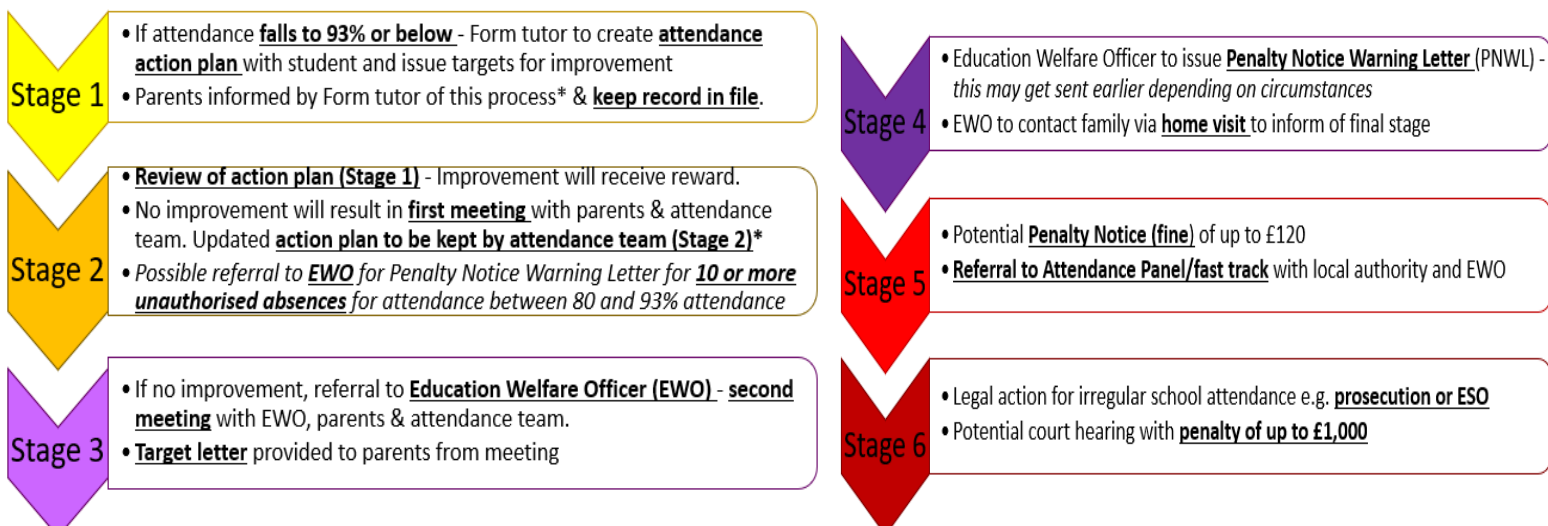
Stage 1

• If attendance falls to 93% or below - Form tutor to create attendance action plan with student and issue targets for improvement
• Parents informed by Form tutor of this process* & keep record in file.

Stage 2

• Review of action plan (Stage 1) - Improvement will receive reward.
• No improvement will result in first meeting with parents & attendance team. Updated action plan to be kept by attendance team (Stage 2)*
• Possible referral to EWO for Penalty Notice Warning Letter for 10 or more unauthorised absences for attendance between 80 and 93% attendance

Stage 3

• If no improvement, referral to Education Welfare Officer (EWO) - second meeting with EWO, parents & attendance team.
• Target letter provided to parents from meeting

Stage 4

• Education Welfare Officer to issue Penalty Notice Warning Letter (PNWL) - this may get sent earlier depending on circumstances
• EWO to contact family via home visit to inform of final stage

Stage 5

• Potential Penalty Notice (fine) of up to £120
• Referral to Attendance Panel/fast track with local authority and EWO

Stage 6

• Legal action for irregular school attendance e.g. prosecution or ESO
• Potential court hearing with penalty of up to £1,000